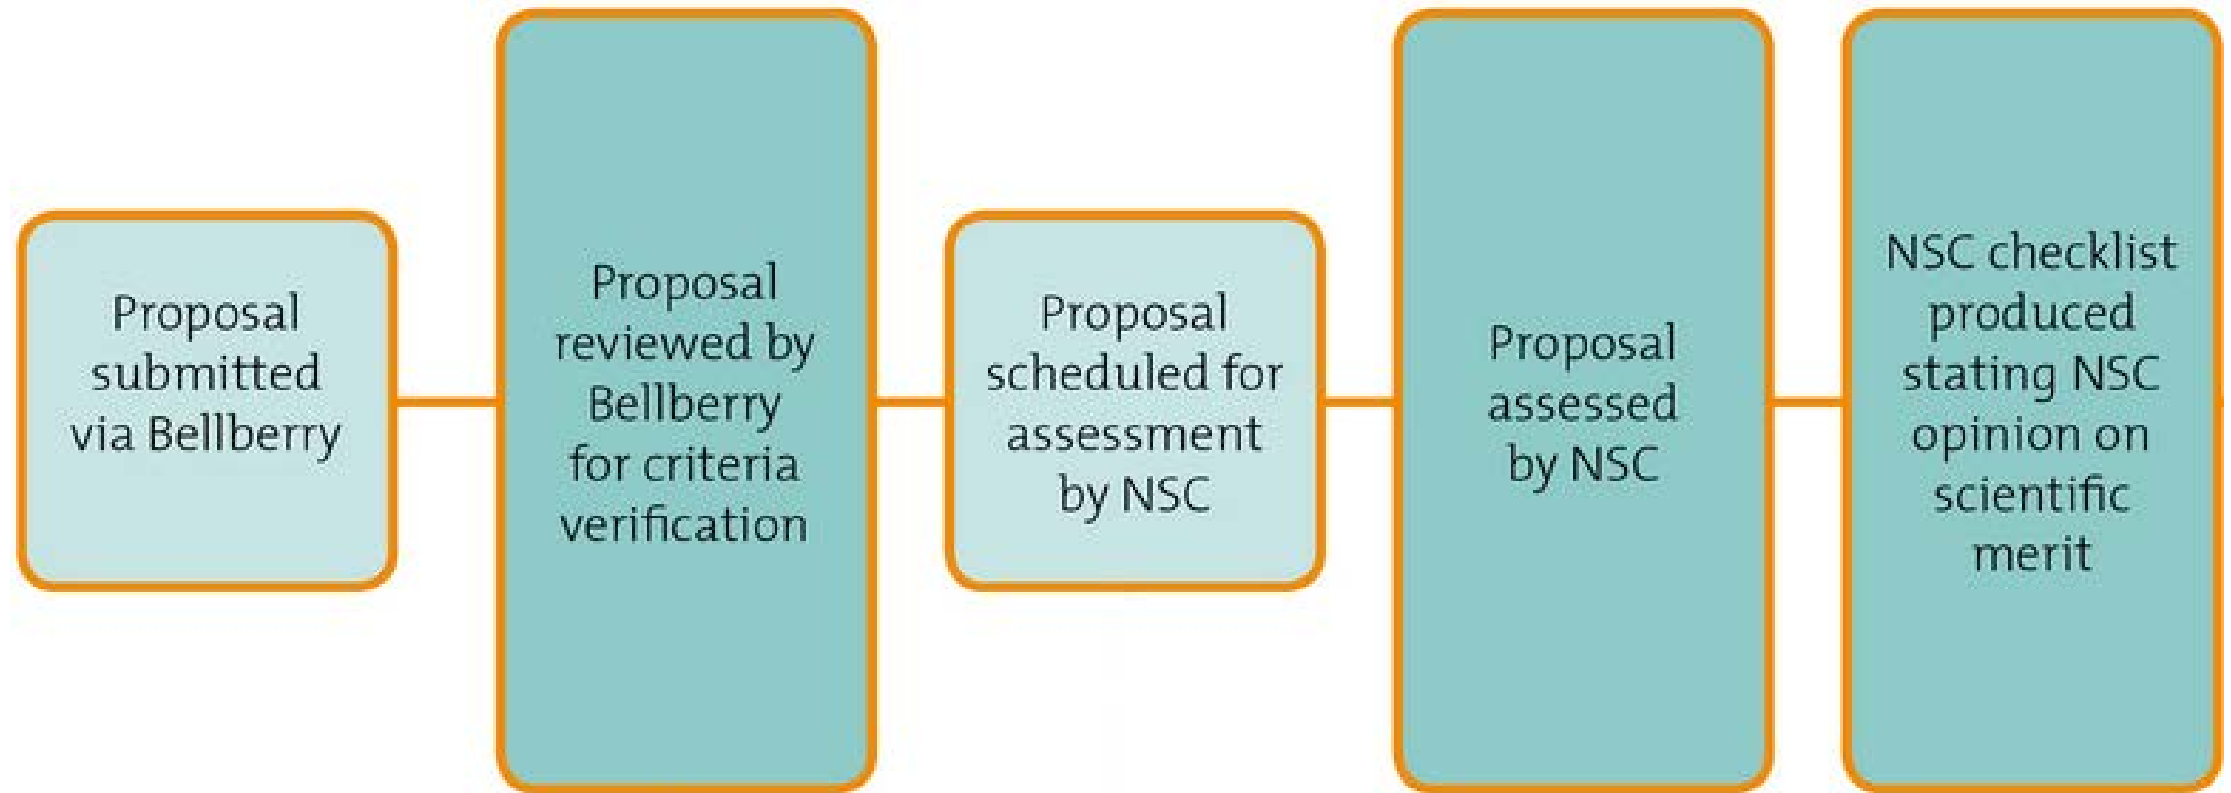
Proposal submitted via Bellberry

Proposal reviewed by Bellberry for criteria verification

Proposal scheduled for assessment by NSC

Proposal assessed by NSC

NSC checklist produced stating NSC opinion on scientific merit